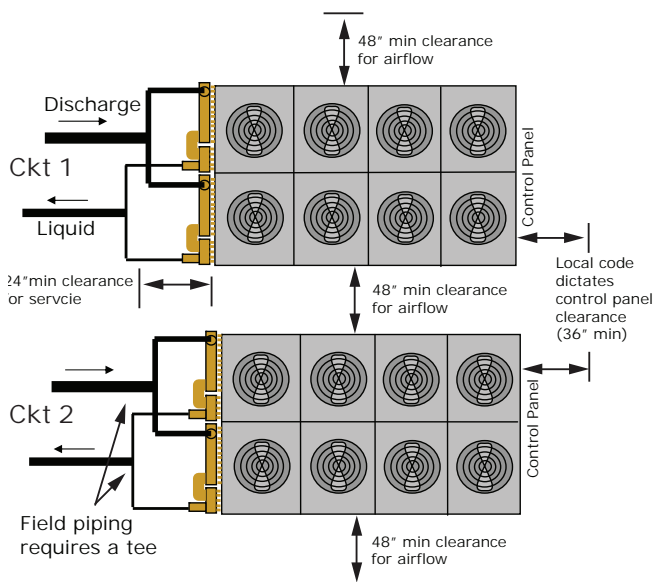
48″ min clearance for airflow

Discharge

Ckt 1

Liquid

Control Panel

24″min clearance or servcie

48″ min clearance for airflow

Local code dictates control panel clearance (36″ min)

Ckt 2

Control Panel

Field piping requires a tee

48″ min clearance for airflow